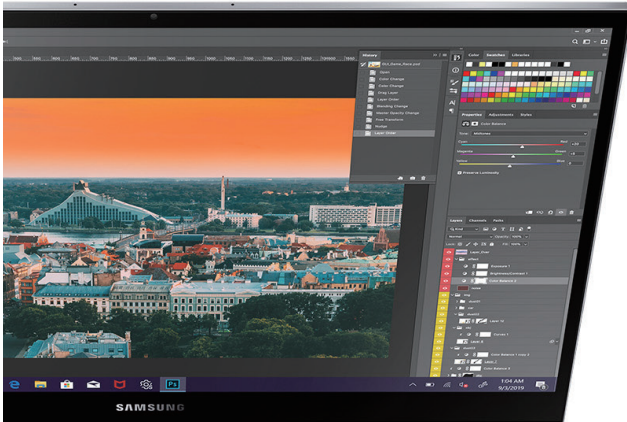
History
Open
Color Change
Color Change
Drag Layer
Layer Order
Blending Change
Master Opacity Change
Free Transform
Nudge
Layer Order
Color
Swatches
Libraries
Properties
Adjustments
Styles
Color Balance
Tone: Midtones
Cyan
Red
Magenta
Green
Yellow
Blue
Preserve Luminosity
Layers
Channels
Paths
Normal
Opacity: 100%
Fill: 100%
Color Balance 1
Color Balance 2
Layer 1
1:04 AM
5/3/2019
SAMSUNG